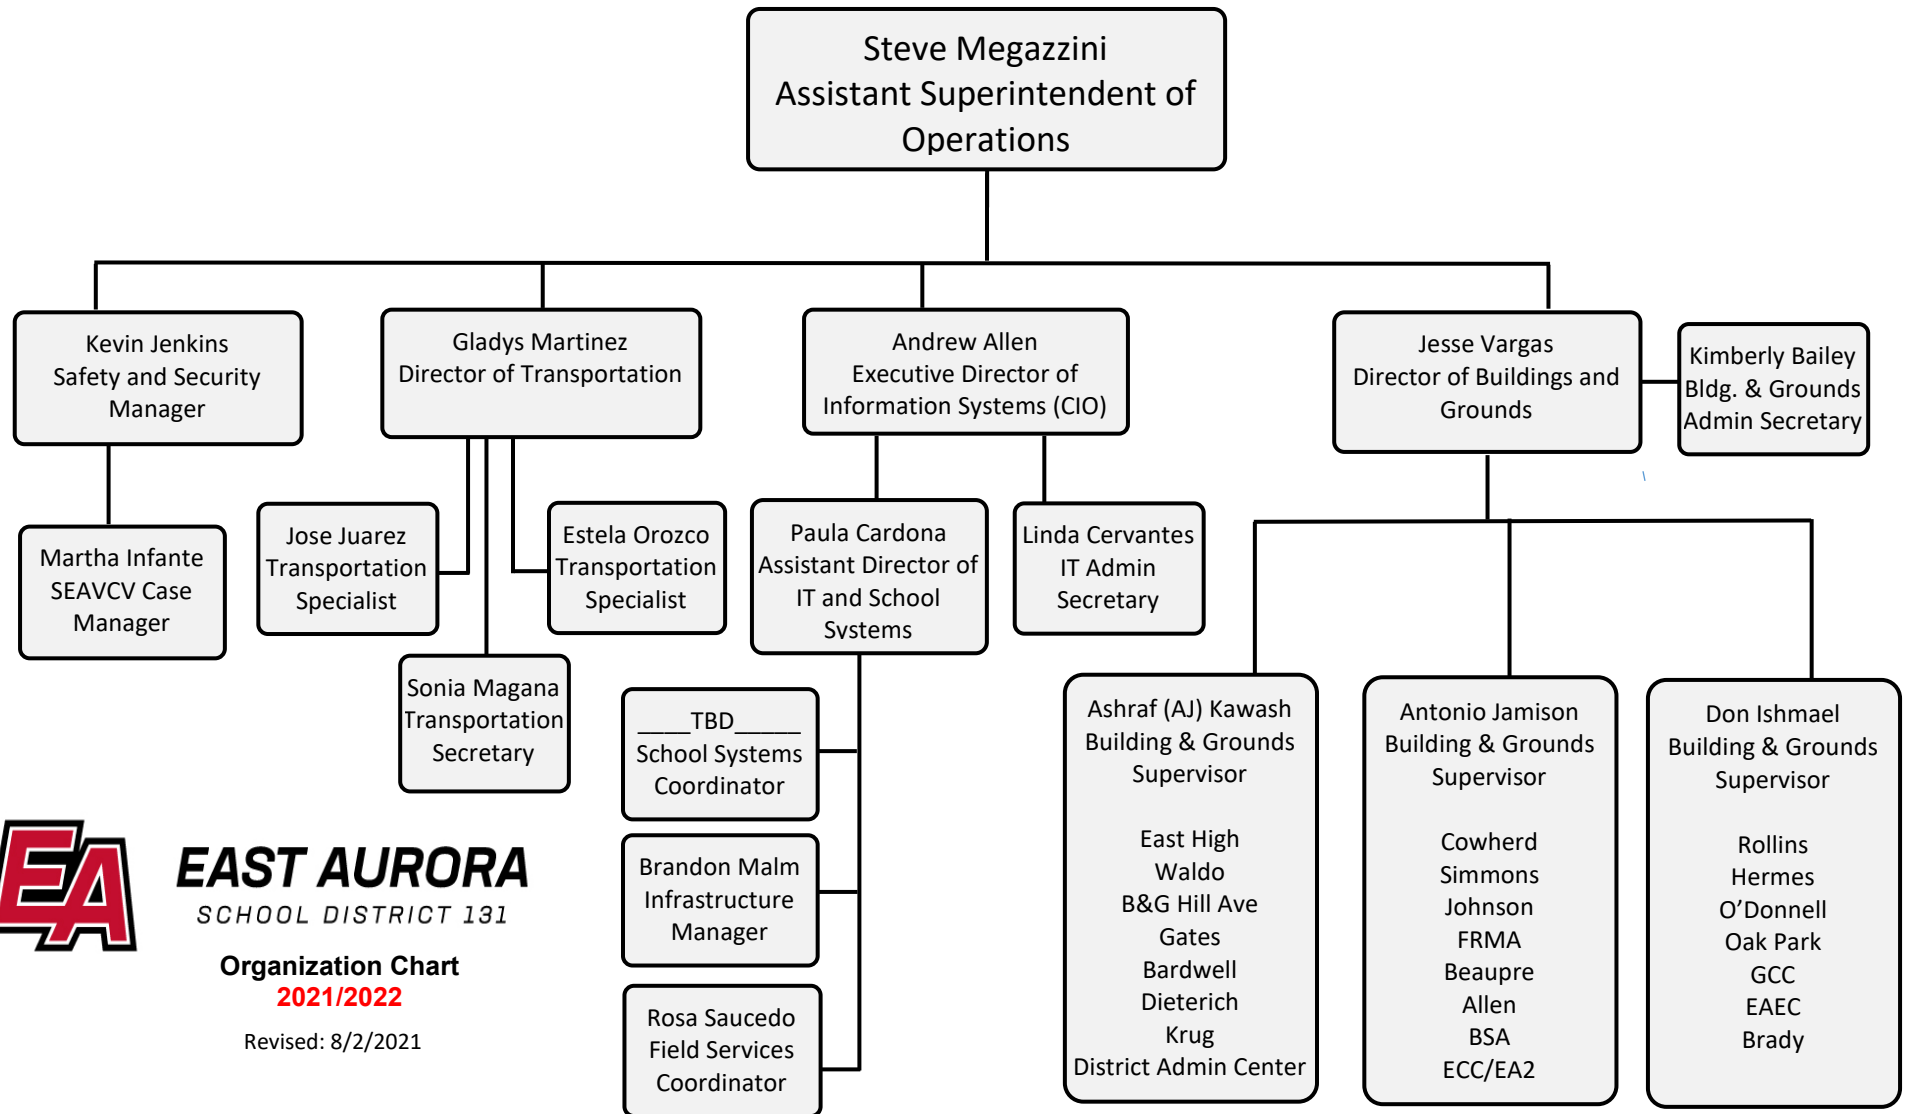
Steve Megazzini
Assistant Superintendent of Operations

Kevin Jenkins
Safety and Security Manager

Martha Infante
SEAVCV Case Manager

Gladys Martinez
Director of Transportation

Jose Juarez
Transportation Specialist

Estela Orozco
Transportation Specialist

Sonia Magana
Transportation Secretary

Andrew Allen
Executive Director of Information Systems (CIO)

Paula Cardona
Assistant Director of IT and School Systems

Linda Cervantes
IT Admin Secretary

____TBD_____
School Systems Coordinator

Brandon Malm
Infrastructure Manager

Rosa Saucedo
Field Services Coordinator

Jesse Vargas
Director of Buildings and Grounds

Kimberly Bailey
Bldg. & Grounds Admin Secretary

Ashraf (AJ) Kawash
Building & Grounds Supervisor

East High
Waldo
B&G Hill Ave
Gates
Bardwell
Dieterich
Krug
District Admin Center

Antonio Jamison
Building & Grounds Supervisor

Cowherd
Simmons
Johnson
FRMA
Beaupre
Allen
BSA
ECC/EA2

Don Ishmael
Building & Grounds Supervisor

Rollins
Hermes
O'Donnell
Oak Park
GCC
EAEC
Brady

EA
EAST AURORA
SCHOOL DISTRICT 131

Organization Chart
2021/2022
Revised: 8/2/2021